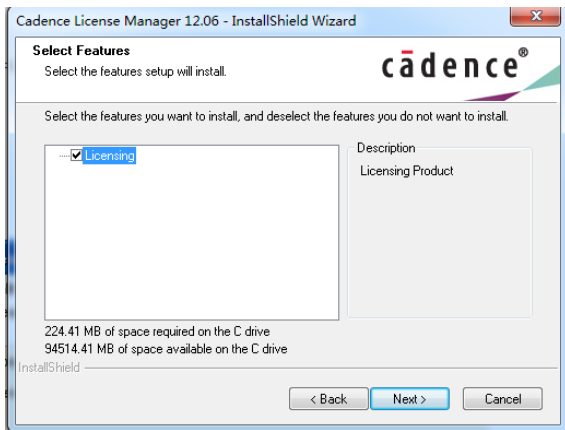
Cadence License Manager 12.06 - InstallShield Wizard

Select Features
Select the features setup will install.

cādence®

Select the features you want to install, and deselect the features you do not want to install.

Licensing

Description
Licensing Product

224.41 MB of space required on the C drive
94514.41 MB of space available on the C drive

InstallShield

< Back
Next >
Cancel